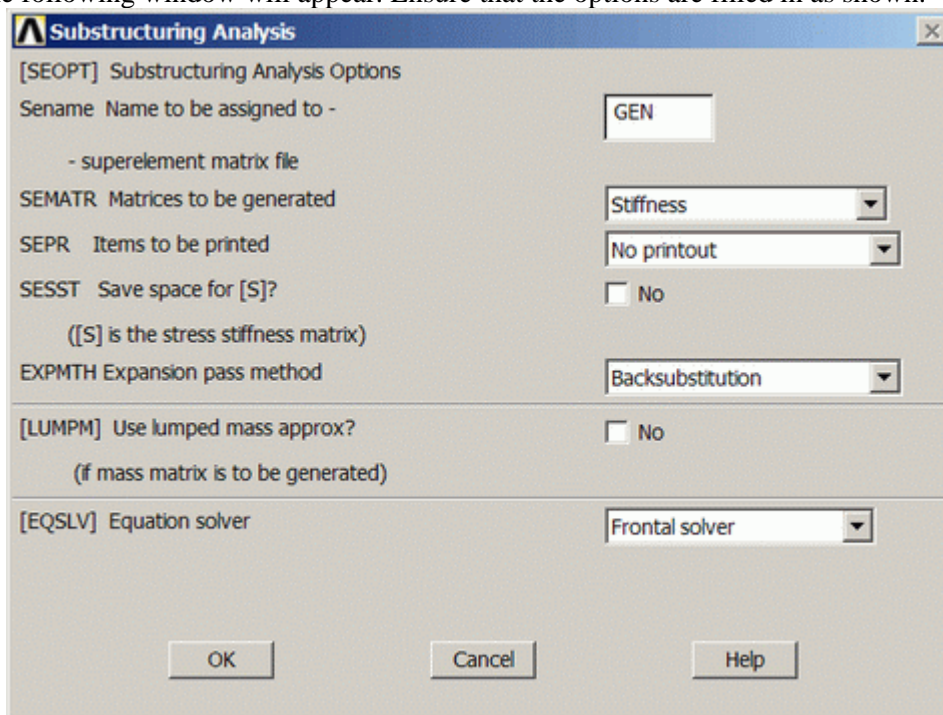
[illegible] following window will appear. Ensure that the options are filled in as shown.

Substructuring Analysis

[SEOPT] Substructuring Analysis Options

Sename Name to be assigned to -

- superelement matrix file

GEN

SEMATR Matrices to be generated

Stiffness

SEPR Items to be printed

No printout

SESST Save space for [S]?

No

([S] is the stress stiffness matrix)

EXPMTH Expansion pass method

Backsubstitution

[LUMPM] Use lumped mass approx?

No

(if mass matrix is to be generated)

[EQSLV] Equation solver

Frontal solver

OK

Cancel

Help